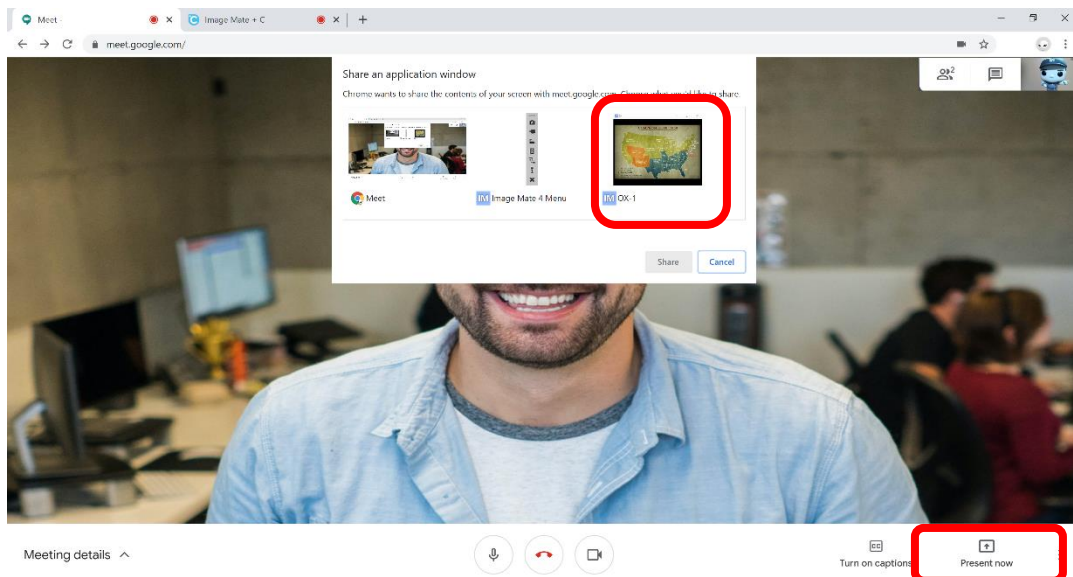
Meet - ✕ Image Mate + C ✕ +

meet.google.com/

2

Share an application window

Chrome wants to share the contents of your screen with meet.google.com. Choose what you'd like to share

Meet

IM Image Mate 4 Menu

IM OX-1

Share Cancel

Meeting details

CC
Turn on captions

Present now